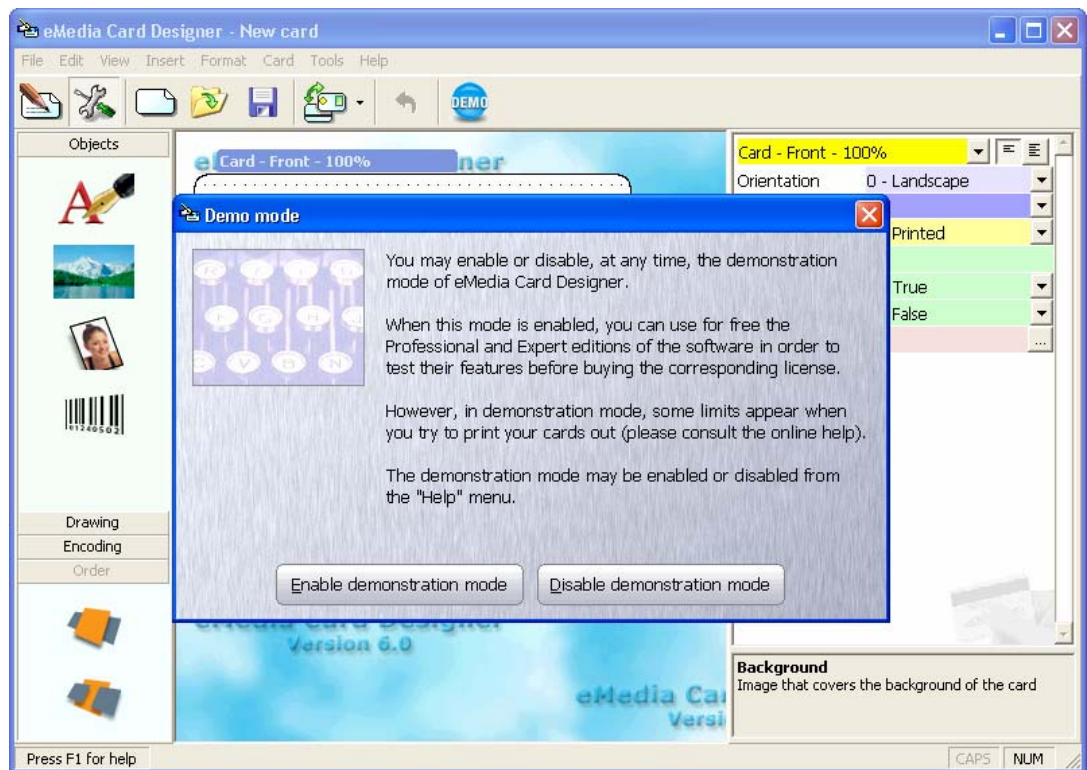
eMedia Card Designer - New card

File Edit View Insert Format Card Tools Help

DEMO

Objects

Drawing
Encoding
Order

Card - Front - 100%

Card - Front - 100%
Orientation 0 - Landscape
Printed
True
False

Demo mode

You may enable or disable, at any time, the demonstration mode of eMedia Card Designer.

When this mode is enabled, you can use for free the Professional and Expert editions of the software in order to test their features before buying the corresponding license.

However, in demonstration mode, some limits appear when you try to print your cards out (please consult the online help).

The demonstration mode may be enabled or disabled from the "Help" menu.

Enable demonstration mode
Disable demonstration mode

Version 6.0

eMedia Ca
Versi

Background
Image that covers the background of the card

Press F1 for help
CAPS NUM